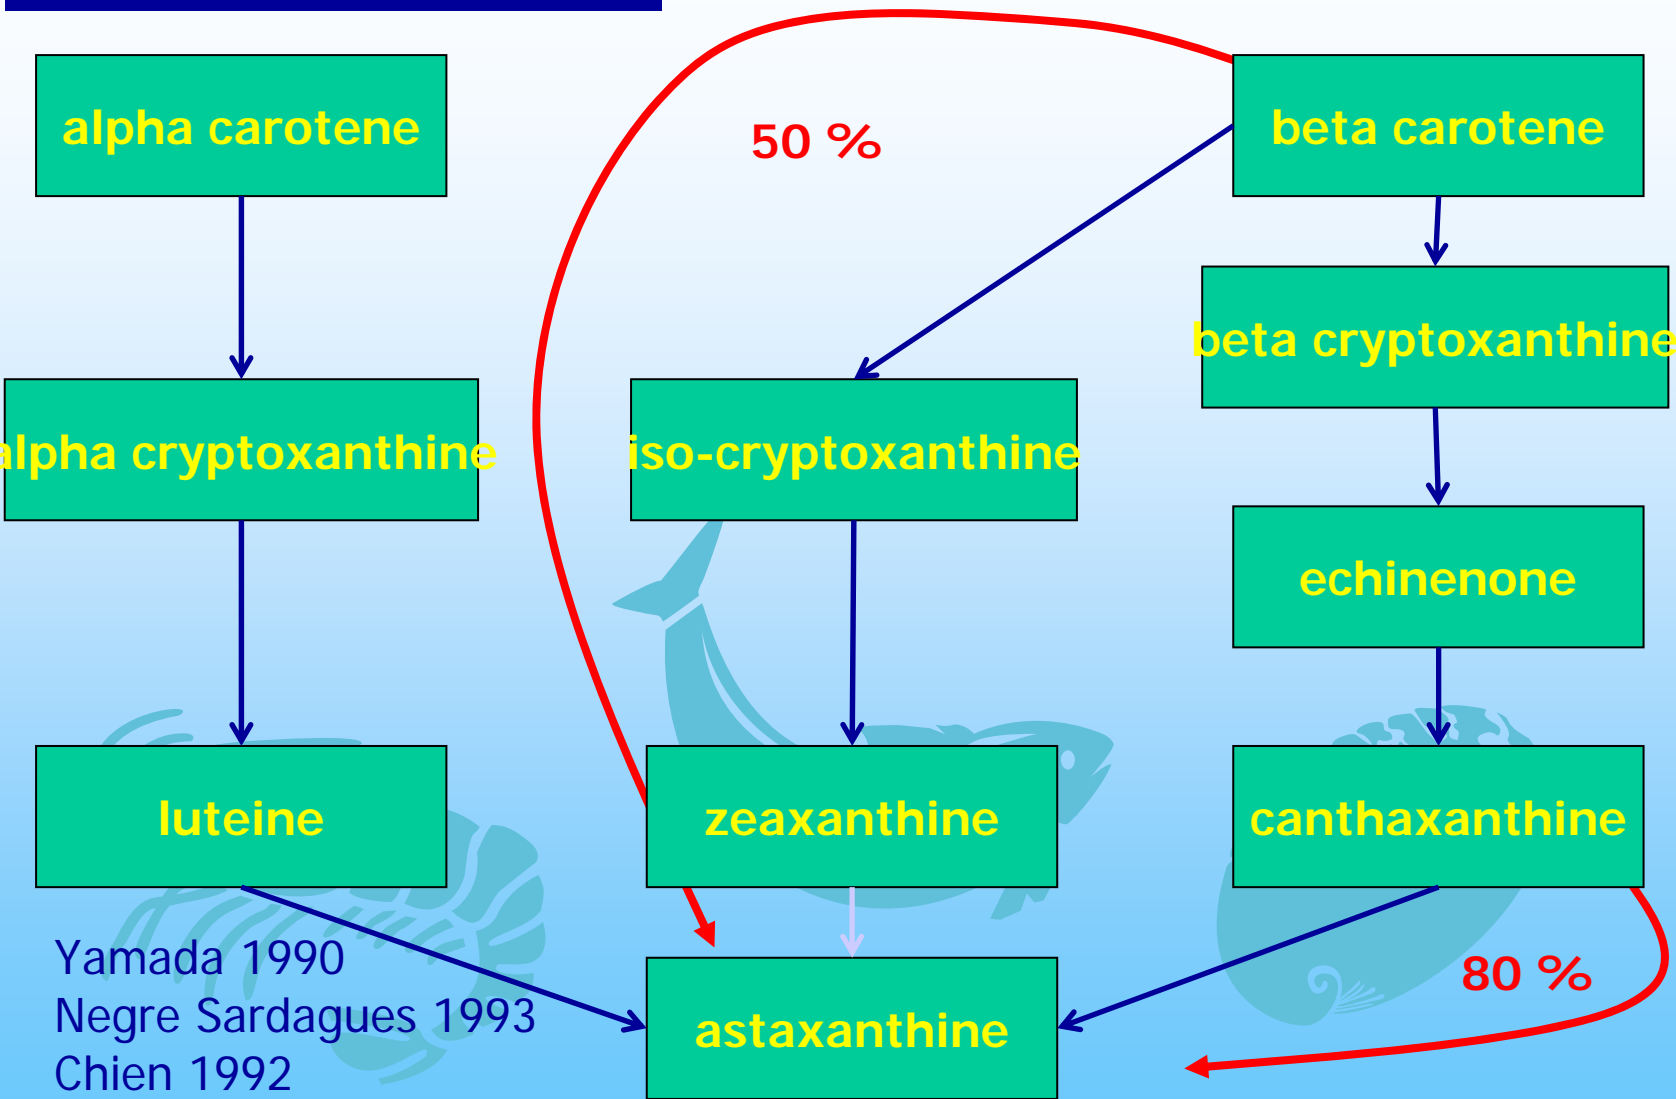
alpha carotene

50 %

beta carotene

beta cryptoxanthine

alpha cryptoxanthine

iso-cryptoxanthine

echinenone

luteine

zeaxanthine

canthaxanthine

Yamada 1990
Negre Sardagues 1993
Chien 1992

astaxanthine

80 %